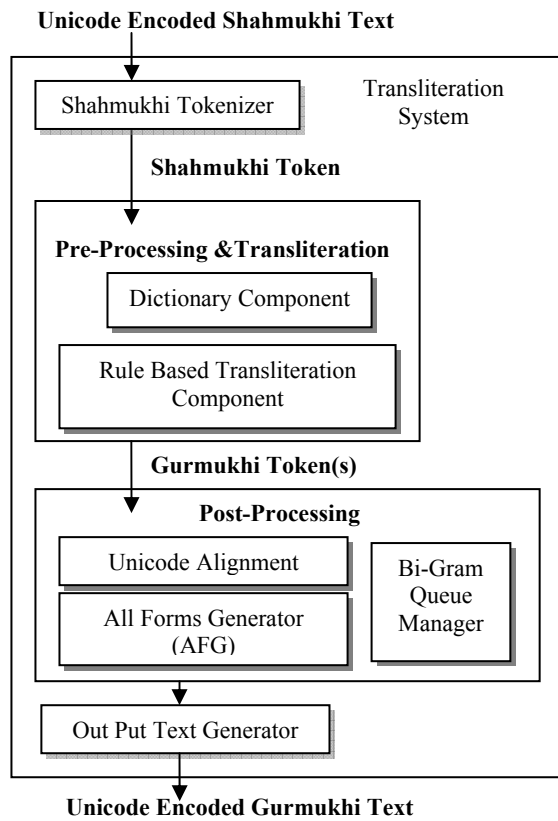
Unicode Encoded Shahmukhi Text

Shahmukhi Tokenizer

Transliteration System

Shahmukhi Token

Pre-Processing &Transliteration

Dictionary Component

Rule Based Transliteration Component

Gurmukhi Token(s)

Post-Processing

Unicode Alignment

All Forms Generator (AFG)

Bi-Gram Queue Manager

Out Put Text Generator

Unicode Encoded Gurmukhi Text